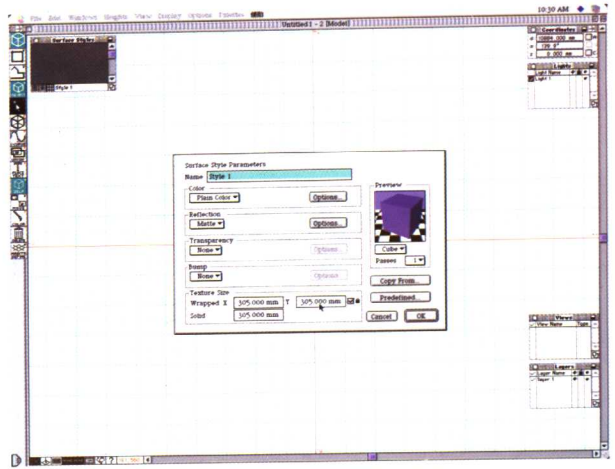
File Edit Windows Graphs View Display Options Palettes

10:30 AM

Untitled 1 - 2 [Model]

Surface Styles

Style 1

Coordinates

Lights

Light Name

Light 1

Surface Style Parameters

Name Style 1

Color

Plain Color

Options...

Reflection

Matte

Options...

Transparency

None

Options...

Bump

None

Options...

Texture Size

Wrapped X 305.000 mm Y 305.000 mm

Solid 305.000 mm

Preview

Cube

Passes 1

Copy From...

Predefined...

Cancel

OK

Views

View Name

Layers

Layer Name

layer 1